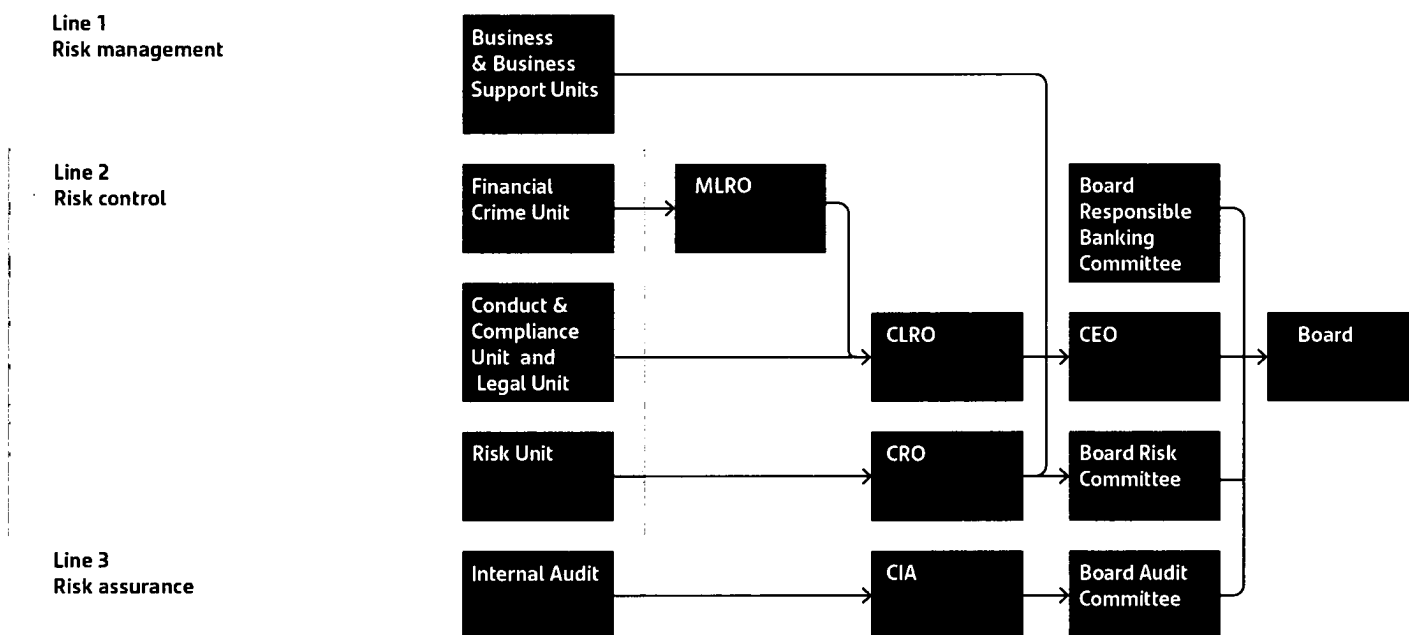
Line 1
Risk management

Business & Business Support Units

Line 2
Risk control

Financial Crime Unit

MLRO

Board Responsible Banking Committee

Conduct & Compliance Unit and Legal Unit

CLRO

CEO

Board

Risk Unit

CRO

Board Risk Committee

Line 3
Risk assurance

Internal Audit

CIA

Board Audit Committee